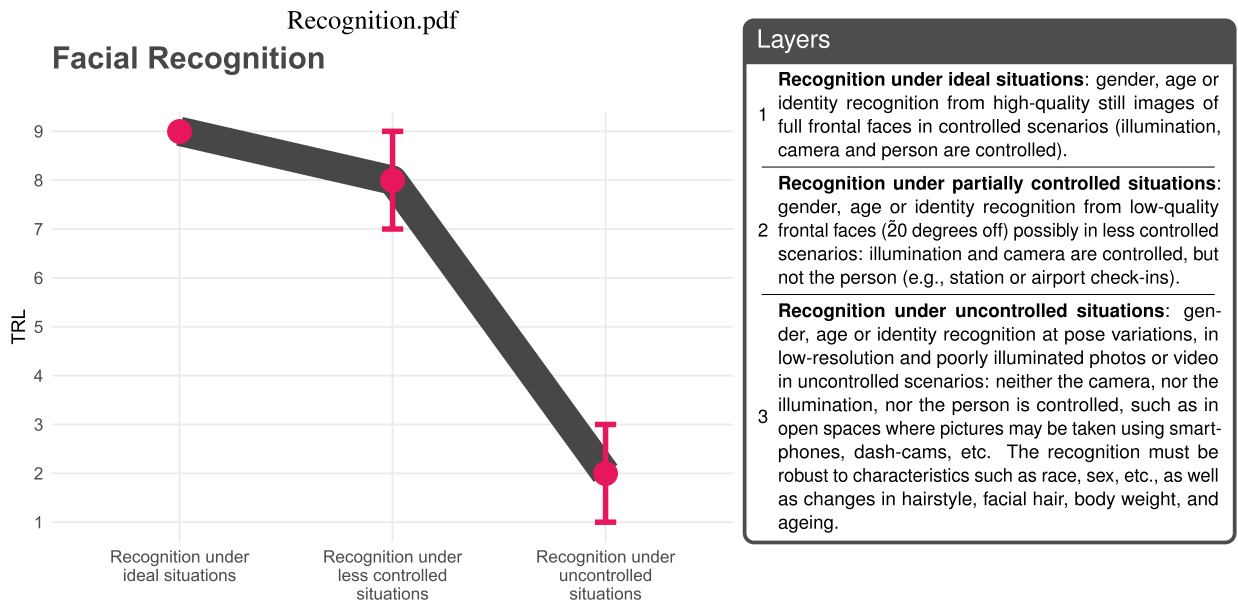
Recognition.pdf

Facial Recognition

9
8
7
6
5
4
3
2
1

TRL

Recognition under ideal situations

Recognition under less controlled situations

Recognition under uncontrolled situations

Layers

1 **Recognition under ideal situations**: gender, age or identity recognition from high-quality still images of full frontal faces in controlled scenarios (illumination, camera and person are controlled).

2 **Recognition under partially controlled situations**: gender, age or identity recognition from low-quality frontal faces ($\tilde{2}$0 degrees off) possibly in less controlled scenarios: illumination and camera are controlled, but not the person (e.g., station or airport check-ins).

3 **Recognition under uncontrolled situations**: gender, age or identity recognition at pose variations, in low-resolution and poorly illuminated photos or video in uncontrolled scenarios: neither the camera, nor the illumination, nor the person is controlled, such as in open spaces where pictures may be taken using smartphones, dash-cams, etc. The recognition must be robust to characteristics such as race, sex, etc., as well as changes in hairstyle, facial hair, body weight, and ageing.